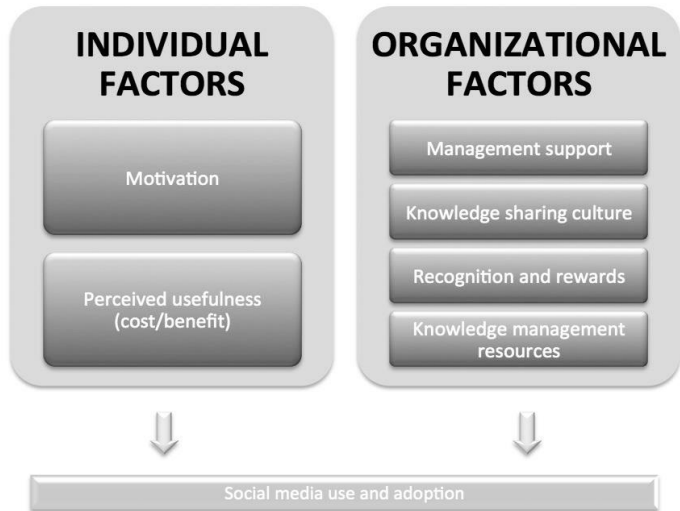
INDIVIDUAL FACTORS

Motivation

Perceived usefulness (cost/benefit)

ORGANIZATIONAL FACTORS

Management support

Knowledge sharing culture

Recognition and rewards

Knowledge management resources

Social media use and adoption